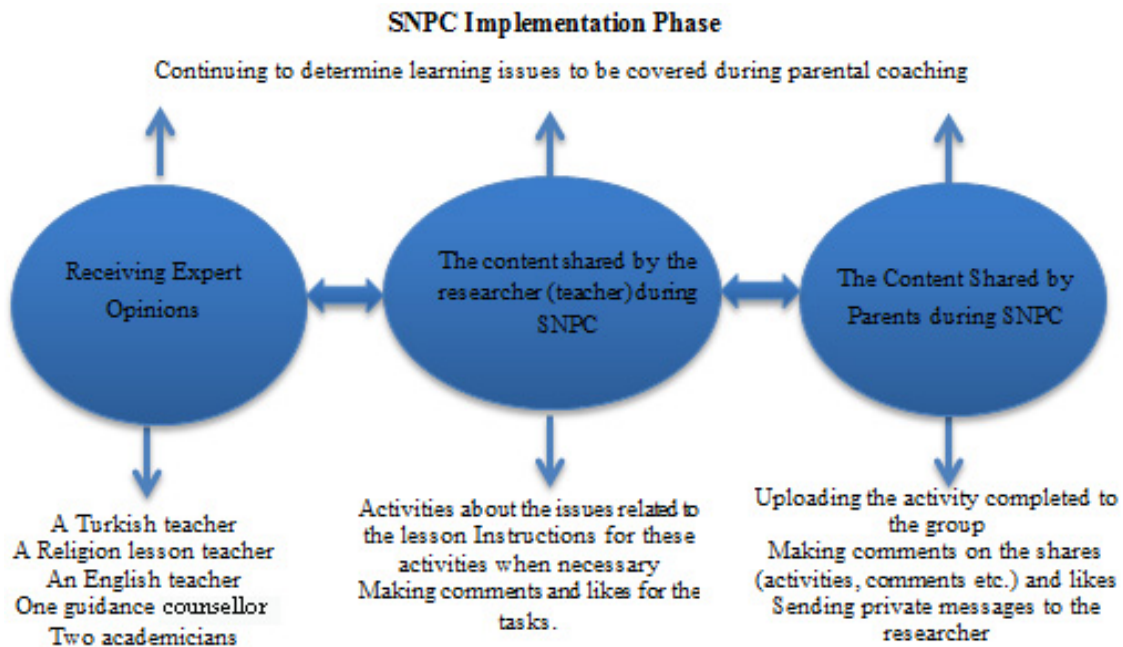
SNPC Implementation Phase

Continuing to determine learning issues to be covered during parental coaching

Receiving Expert Opinions

The content shared by the researcher (teacher) during SNPC

The Content Shared by Parents during SNPC

A Turkish teacher
A Religion lesson teacher
An English teacher
One guidance counsellor
Two academicians

Activities about the issues related to the lesson Instructions for these activities when necessary
Making comments and likes for the tasks.

Uploading the activity completed to the group
Making comments on the shares (activities, comments etc.) and likes
Sending private messages to the researcher